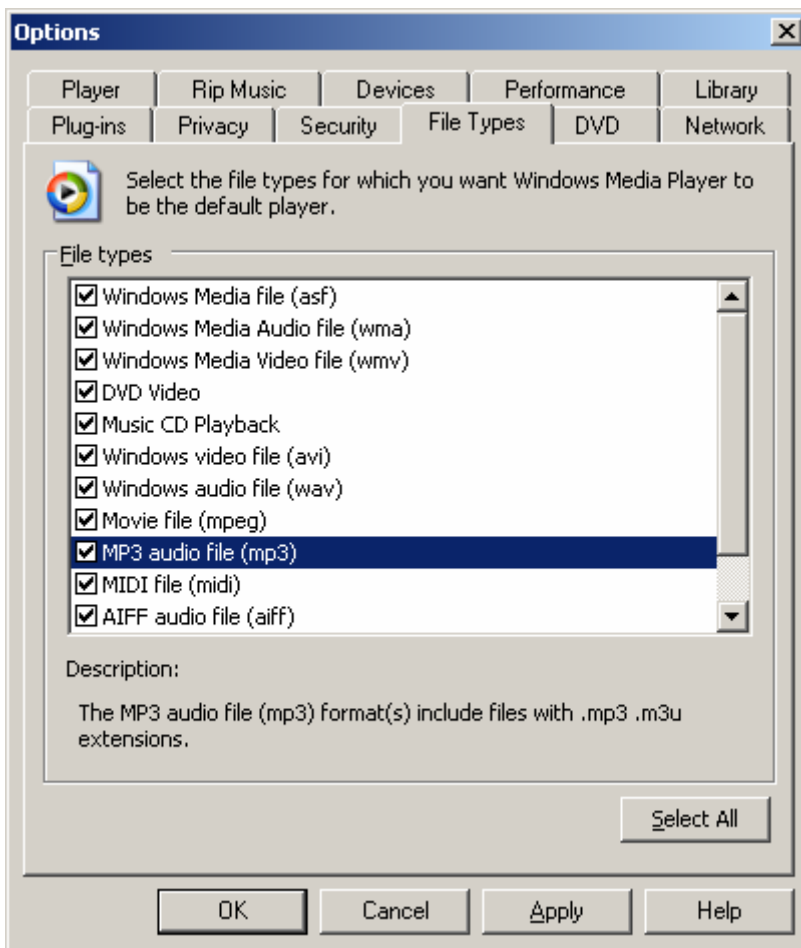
Options

Player | Rip Music | Devices | Performance | Library
Plug-ins | Privacy | Security | File Types | DVD | Network

Select the file types for which you want Windows Media Player to be the default player.

File types

Windows Media file (asf)
Windows Media Audio file (wma)
Windows Media Video file (wmv)
DVD Video
Music CD Playback
Windows video file (avi)
Windows audio file (wav)
Movie file (mpeg)
MP3 audio file (mp3)
MIDI file (midi)
AIFF audio file (aiff)

Description:

The MP3 audio file (mp3) format(s) include files with .mp3 .m3u extensions.

Select All

OK | Cancel | Apply | Help